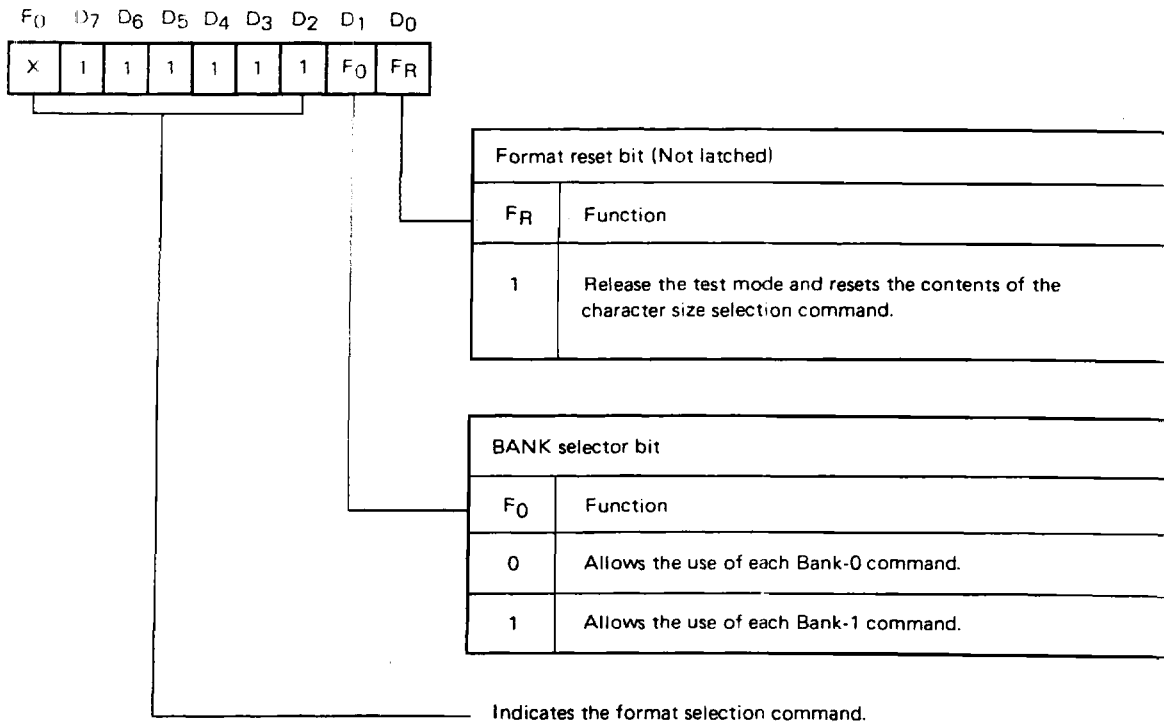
$F_0$ $D_7$ $D_6$ $D_5$ $D_4$ $D_3$ $D_2$ $D_1$ $D_0$

| X | 1 | 1 | 1 | 1 | 1 | 1 | $F_0$ | $F_R$ |
|---|---|---|---|---|---|---|---|---|

Format reset bit (Not latched)

| $F_R$ | Function |
|---|---|
| 1 | Release the test mode and resets the contents of the character size selection command. |

BANK selector bit

| $F_0$ | Function |
|---|---|
| 0 | Allows the use of each Bank-0 command. |
| 1 | Allows the use of each Bank-1 command. |

Indicates the format selection command.